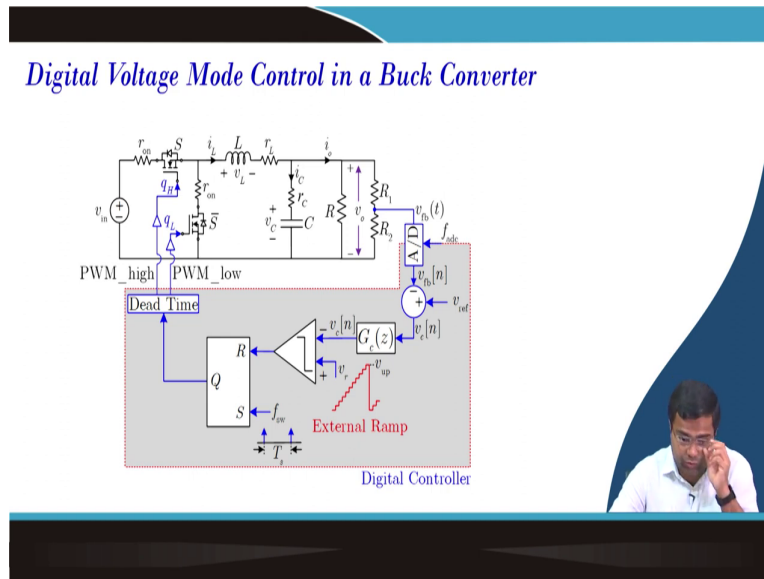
Digital Voltage Mode Control in a Buck Converter

$r_{on}$ $S$ $i_L$ $L$ $r_L$ $i_o$
$+ \ v_L \ -$
$q_H$ $r_{on}$ $i_C$ $r_C$ $R_1$
$v_{in}$ $q_L$ $\bar{S}$ $v_C$ $C$ $R$ $v_o$ $v_{fb}(t)$
$R_2$ A/D $f_{adc}$
PWM_high PWM_low
$v_{fb}[n]$
Dead Time $v_{ref}$
$v_c[n]$ $G_c(z)$ $v_e[n]$
$R$
$Q$ $v_r$ $v_{up}$
$S$ $f_{sw}$
External Ramp
$T_s$
Digital Controller